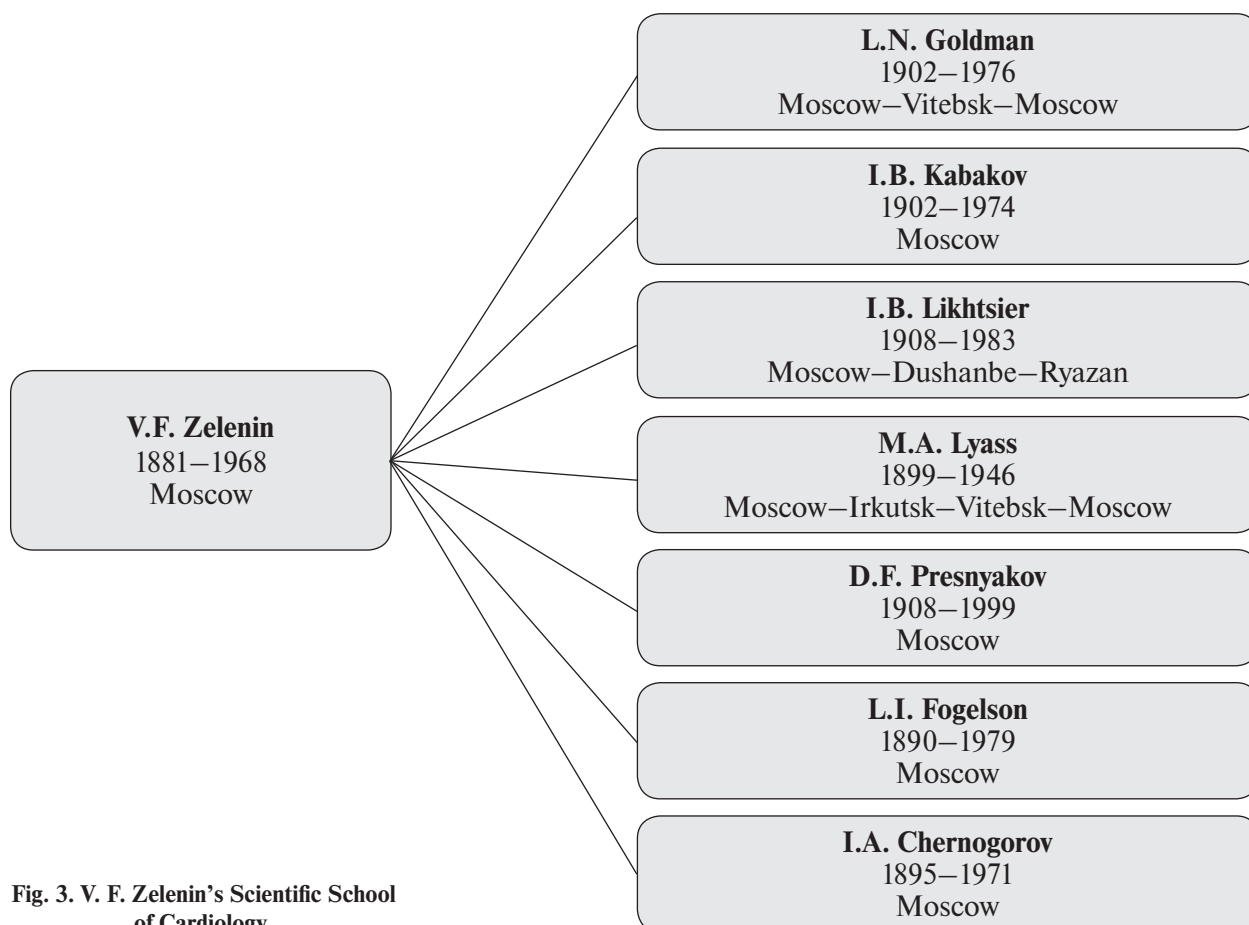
V.F. Zelenin
1881–1968
Moscow

L.N. Goldman
1902–1976
Moscow–Vitebsk–Moscow

I.B. Kabakov
1902–1974
Moscow

I.B. Likhtsier
1908–1983
Moscow–Dushanbe–Ryazan

M.A. Lyass
1899–1946
Moscow–Irkutsk–Vitebsk–Moscow

D.F. Presnyakov
1908–1999
Moscow

L.I. Fogelson
1890–1979
Moscow

I.A. Chernogorov
1895–1971
Moscow

Fig. 3. V. F. Zelenin's Scientific School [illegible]